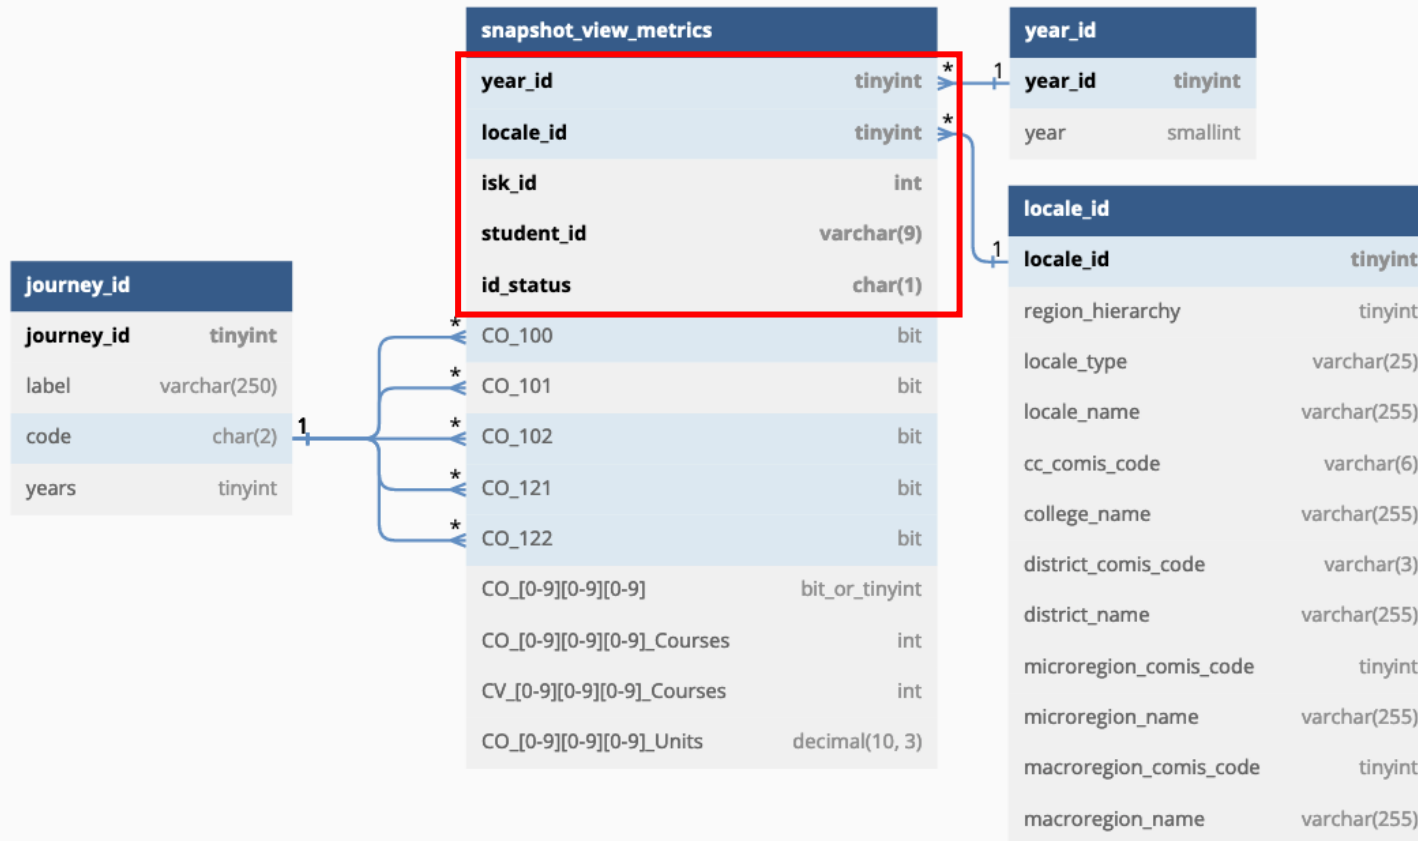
journey_id

| journey_id | tinyint |
|---|---|
| label | varchar(250) |
| code | char(2) |
| years | tinyint |

1

snapshot_view_metrics

| year_id | tinyint |
|---|---|
| locale_id | tinyint |
| isk_id | int |
| student_id | varchar(9) |
| id_status | char(1) |
| CO_100 | bit |
| CO_101 | bit |
| CO_102 | bit |
| CO_121 | bit |
| CO_122 | bit |
| CO_[0-9][0-9][0-9] | bit_or_tinyint |
| CO_[0-9][0-9][0-9]_Courses | int |
| CV_[0-9][0-9][0-9]_Courses | int |
| CO_[0-9][0-9][0-9]_Units | decimal(10, 3) |

* * * * * * *

1

year_id

| year_id | tinyint |
|---|---|
| year | smallint |

1

locale_id

| locale_id | tinyint |
|---|---|
| region_hierarchy | tinyint |
| locale_type | varchar(25) |
| locale_name | varchar(255) |
| cc_comis_code | varchar(6) |
| college_name | varchar(255) |
| district_comis_code | varchar(3) |
| district_name | varchar(255) |
| microregion_comis_code | tinyint |
| microregion_name | varchar(255) |
| macroregion_comis_code | tinyint |
| macroregion_name | varchar(255) |